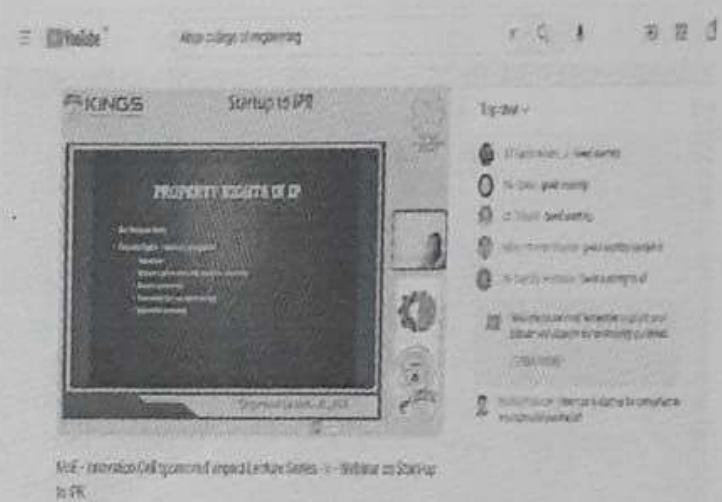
YouTube

Alton college of engineering

KINGS

Startup to IPR

PROPERTY RIGHTS OF IP

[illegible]

Top chat

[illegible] good morning

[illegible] good morning

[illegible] good morning

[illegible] good morning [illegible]

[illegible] good morning all

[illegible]

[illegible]

MoE - Innovation Cell sponsored Impact Lecture Series - II - Webinar on Startup to IPR